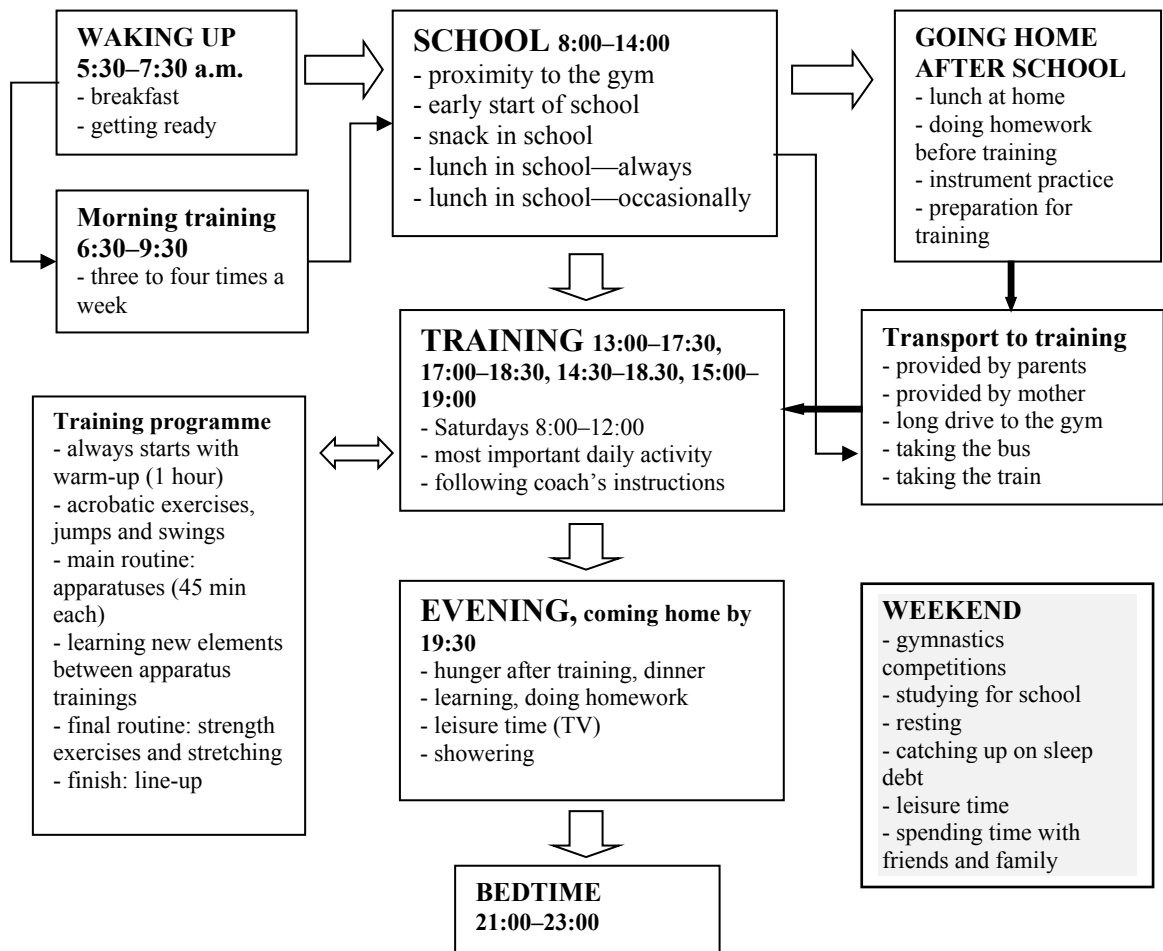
WAKING UP 5:30–7:30 a.m.
- breakfast
- getting ready

Morning training 6:30–9:30
- three to four times a week

SCHOOL 8:00–14:00
- proximity to the gym
- early start of school
- snack in school
- lunch in school—always
- lunch in school—occasionally

GOING HOME AFTER SCHOOL
- lunch at home
- doing homework before training
- instrument practice
- preparation for training

Transport to training
- provided by parents
- provided by mother
- long drive to the gym
- taking the bus
- taking the train

TRAINING 13:00–17:30, 17:00–18:30, 14:30–18.30, 15:00–19:00
- Saturdays 8:00–12:00
- most important daily activity
- following coach's instructions

Training programme
- always starts with warm-up (1 hour)
- acrobatic exercises, jumps and swings
- main routine: apparatuses (45 min each)
- learning new elements between apparatus trainings
- final routine: strength exercises and stretching
- finish: line-up

EVENING, coming home by 19:30
- hunger after training, dinner
- learning, doing homework
- leisure time (TV)
- showering

WEEKEND
- gymnastics competitions
- studying for school
- resting
- catching up on sleep debt
- leisure time
- spending time with friends and family

BEDTIME 21:00–23:00